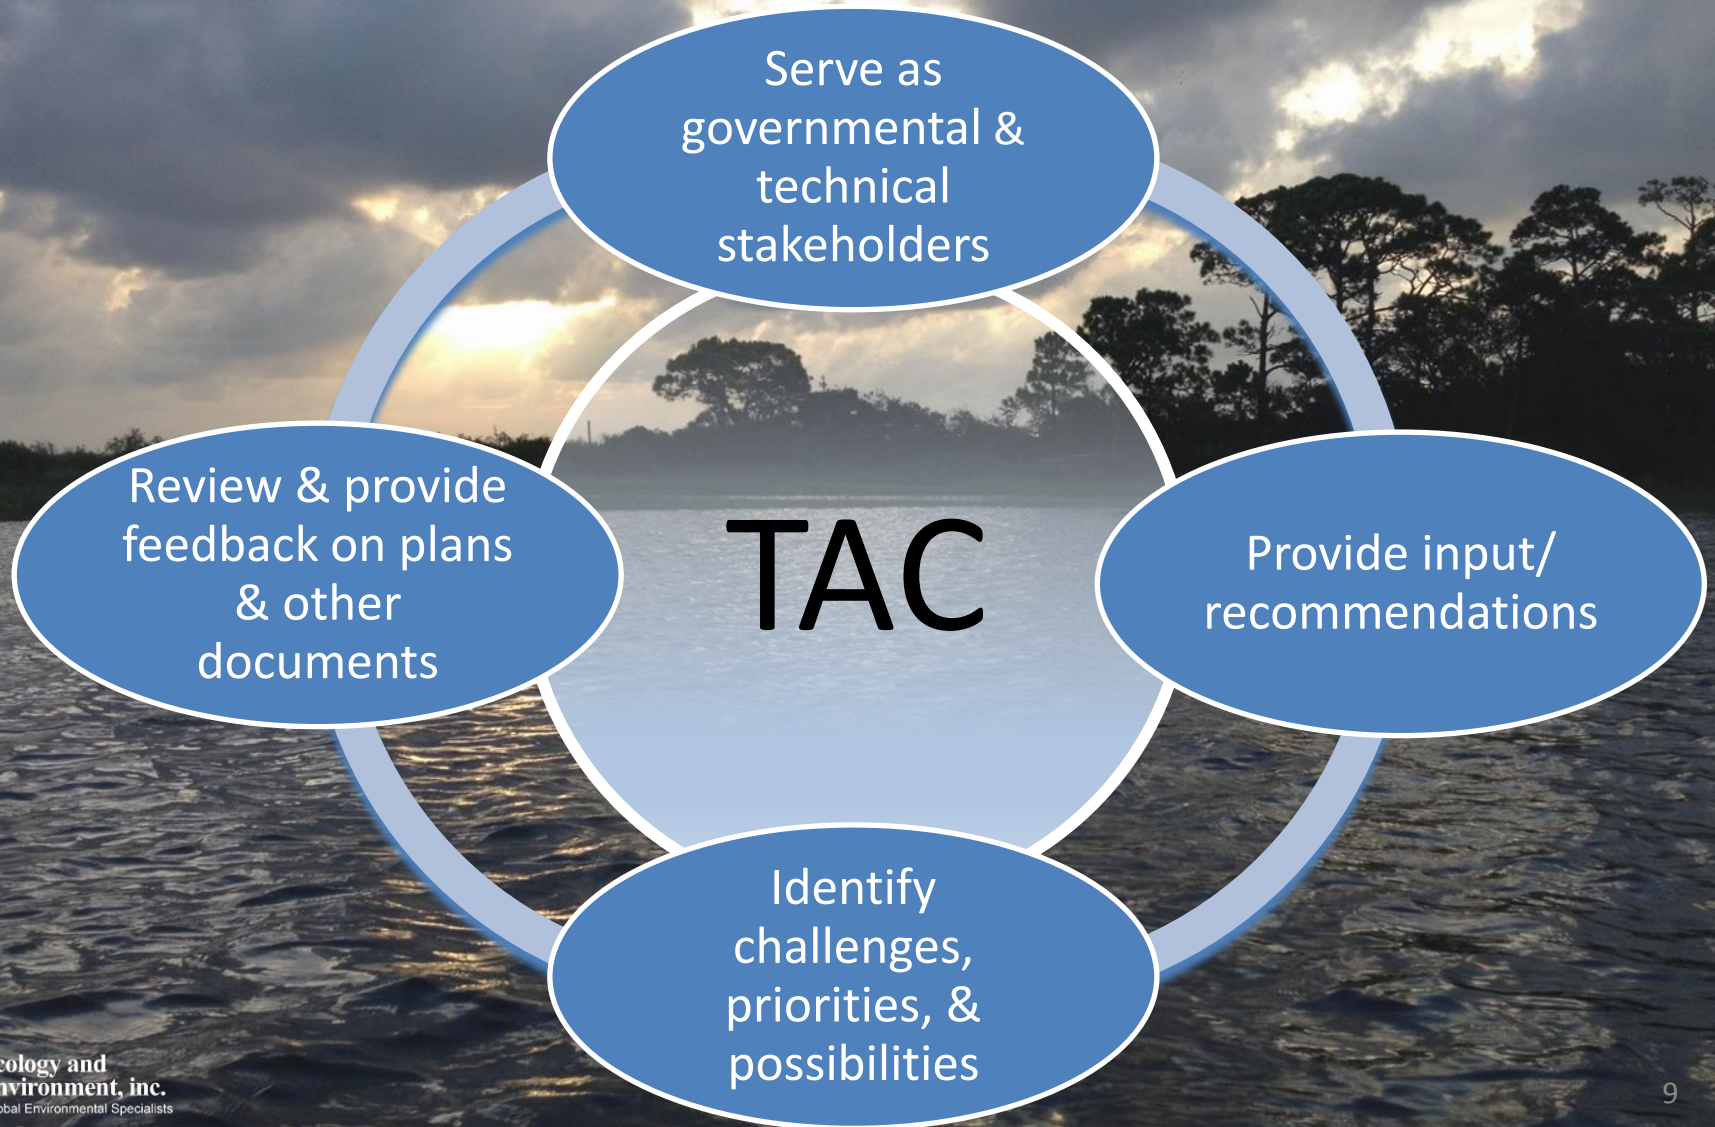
Serve as governmental & technical stakeholders

Review & provide feedback on plans & other documents

TAC

Provide input/ recommendations

Identify challenges, priorities, & possibilities

cology and
nvironment, inc.
obal Environmental Specialists

9